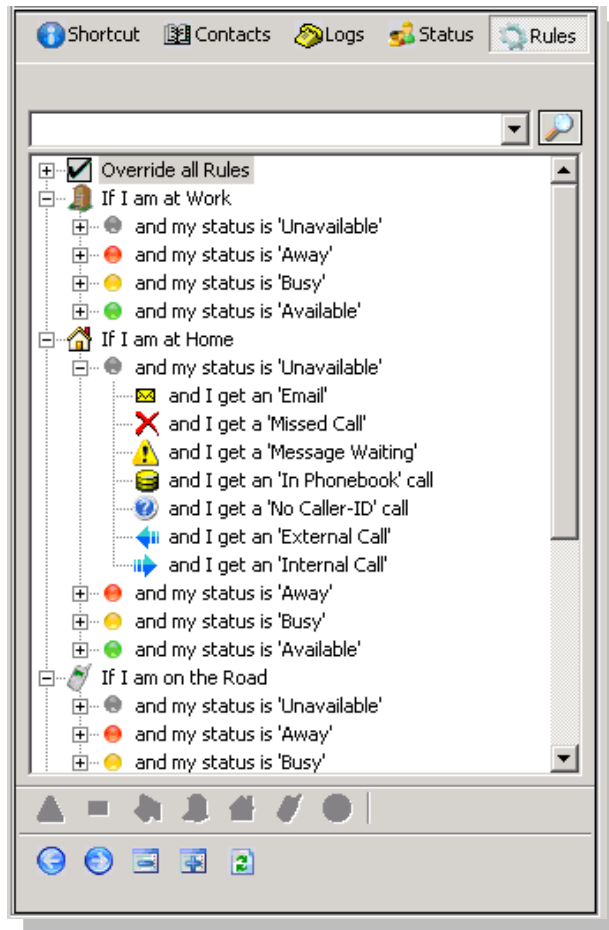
Shortcut Contacts Logs Status Rules

Override all Rules
If I am at Work
and my status is 'Unavailable'
and my status is 'Away'
and my status is 'Busy'
and my status is 'Available'
If I am at Home
and my status is 'Unavailable'
and I get an 'Email'
and I get a 'Missed Call'
and I get a 'Message Waiting'
and I get an 'In Phonebook' call
and I get a 'No Caller-ID' call
and I get an 'External Call'
and I get an 'Internal Call'
and my status is 'Away'
and my status is 'Busy'
and my status is 'Available'
If I am on the Road
and my status is 'Unavailable'
and my status is 'Away'
and my status is 'Busy'